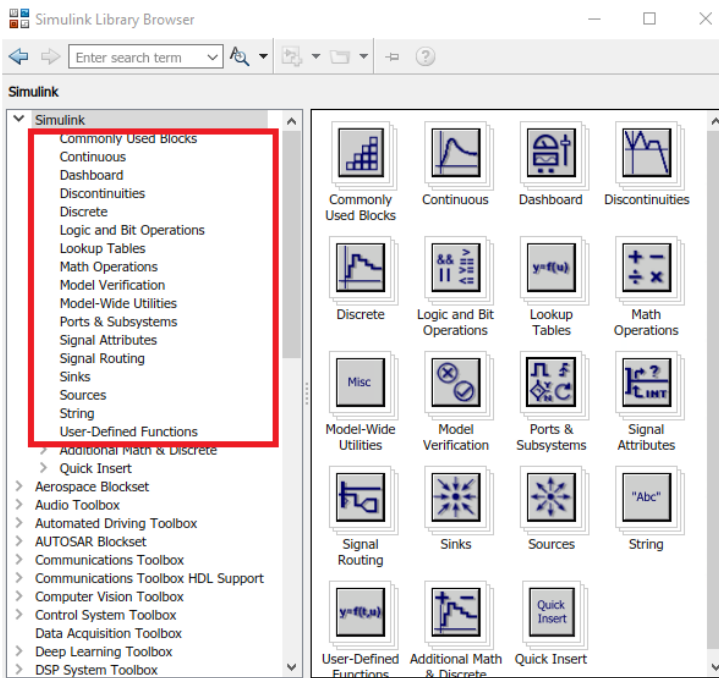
Simulink Library Browser

Enter search term

Simulink

Simulink
Commonly Used Blocks
Continuous
Dashboard
Discontinuities
Discrete
Logic and Bit Operations
Lookup Tables
Math Operations
Model Verification
Model-Wide Utilities
Ports & Subsystems
Signal Attributes
Signal Routing
Sinks
Sources
String
User-Defined Functions
Additional Math & Discrete
Quick Insert
Aerospace Blockset
Audio Toolbox
Automated Driving Toolbox
AUTOSAR Blockset
Communications Toolbox
Communications Toolbox HDL Support
Computer Vision Toolbox
Control System Toolbox
Data Acquisition Toolbox
Deep Learning Toolbox
DSP System Toolbox

Commonly Used Blocks
Continuous
Dashboard
Discontinuities
Discrete
Logic and Bit Operations
Lookup Tables
Math Operations
Misc
Model-Wide Utilities
Model Verification
Ports & Subsystems
Signal Attributes
Signal Routing
Sinks
Sources
"Abc"
String
User-Defined Functions
Additional Math & Discrete
Quick Insert
Quick Insert